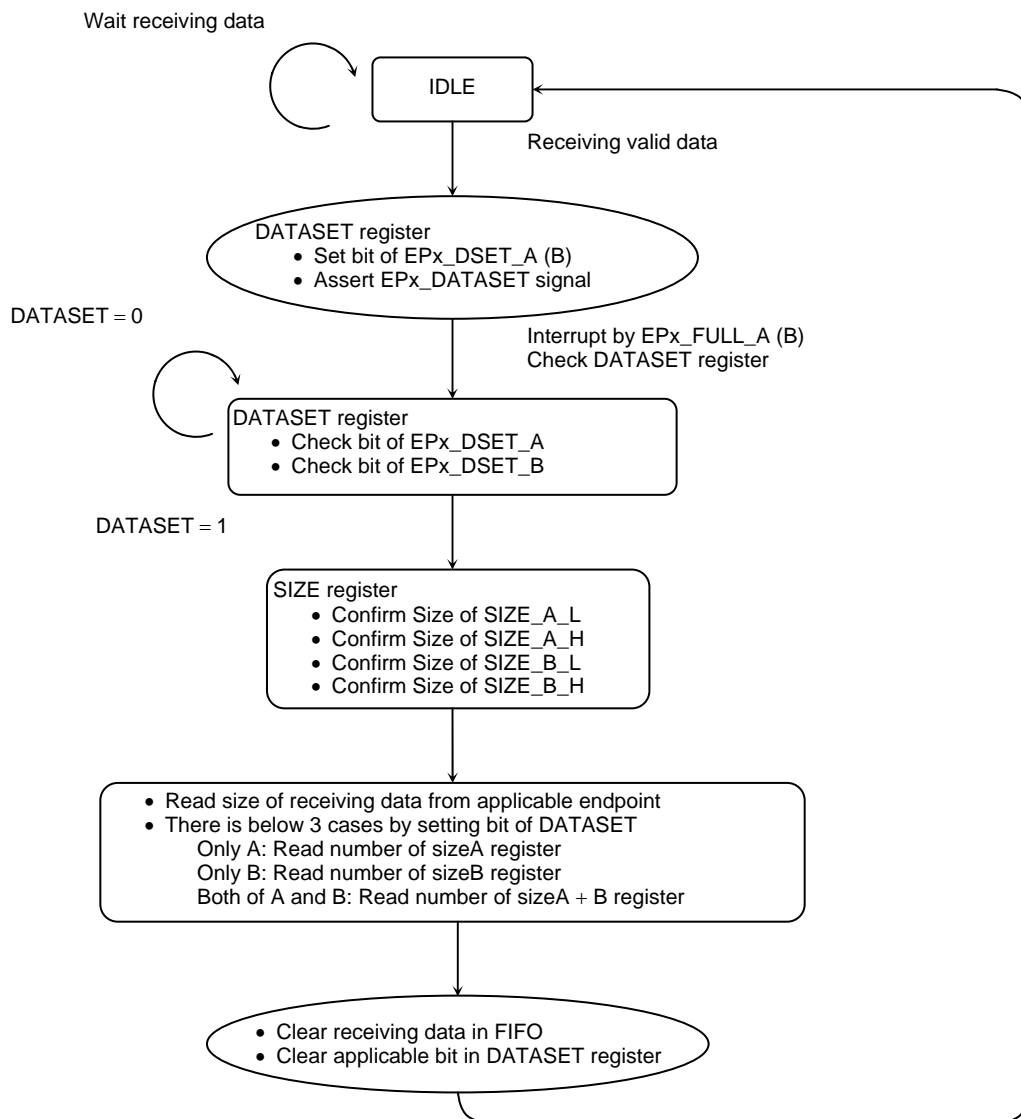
Wait receiving data

IDLE

Receiving valid data

DATASET register
• Set bit of EPx_DSET_A (B)
• Assert EPx_DATASET signal

DATASET = 0

Interrupt by EPx_FULL_A (B)
Check DATASET register

DATASET register
• Check bit of EPx_DSET_A
• Check bit of EPx_DSET_B

DATASET = 1

SIZE register
• Confirm Size of SIZE_A_L
• Confirm Size of SIZE_A_H
• Confirm Size of SIZE_B_L
• Confirm Size of SIZE_B_H

• Read size of receiving data from applicable endpoint
• There is below 3 cases by setting bit of DATASET
Only A: Read number of sizeA register
Only B: Read number of sizeB register
Both of A and B: Read number of sizeA + B register

• Clear receiving data in FIFO
• Clear applicable bit in DATASET register